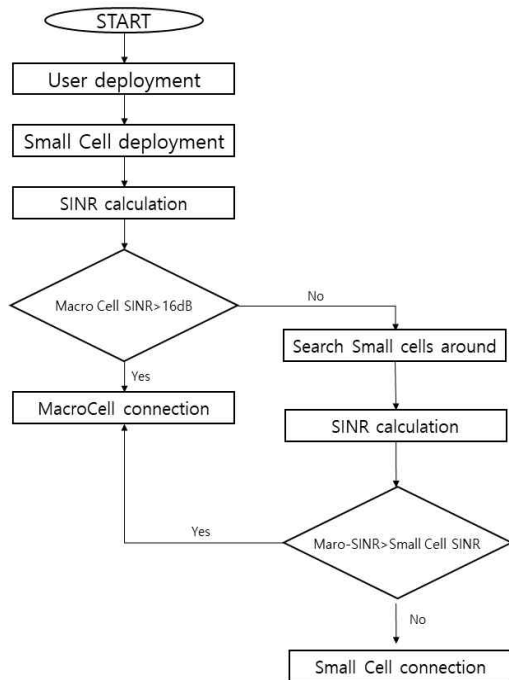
START

User deployment

Small Cell deployment

SINR calculation

Macro Cell SINR>16dB

No

Yes

Search Small cells around

MacroCell connection

SINR calculation

Yes

Maro-SINR>Small Cell SINR

No

Small Cell connection